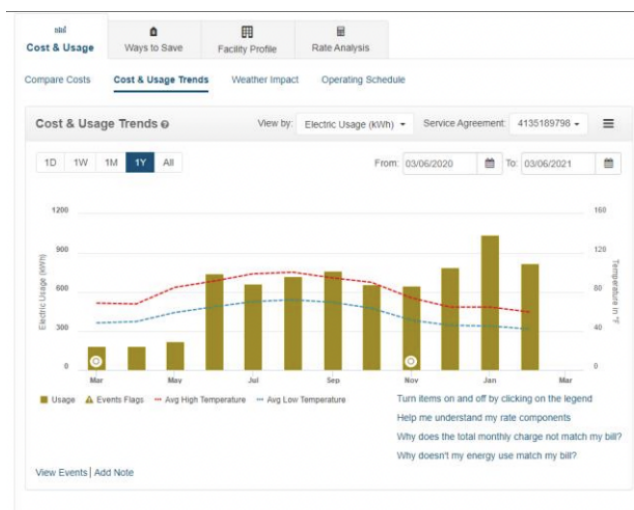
Cost & Usage

Ways to Save

Facility Profile

Rate Analysis

Compare Costs

Cost & Usage Trends

Weather Impact

Operating Schedule

Cost & Usage Trends

View by: Electric Usage (kWh)

Service Agreement: 4135189798

1D 1W 1M 1Y All

From: 03/06/2020 To: 03/06/2021

1200
900
600
300
0

Electric Usage (kWh)

160
120
80
40
0

Temperature in °F

Mar May Jul Sep Nov Jan Mar

Usage Events Flags Avg High Temperature Avg Low Temperature

Turn items on and off by clicking on the legend
Help me understand my rate components
Why does the total monthly charge not match my bill?
Why doesn't my energy use match my bill?

View Events | Add Note